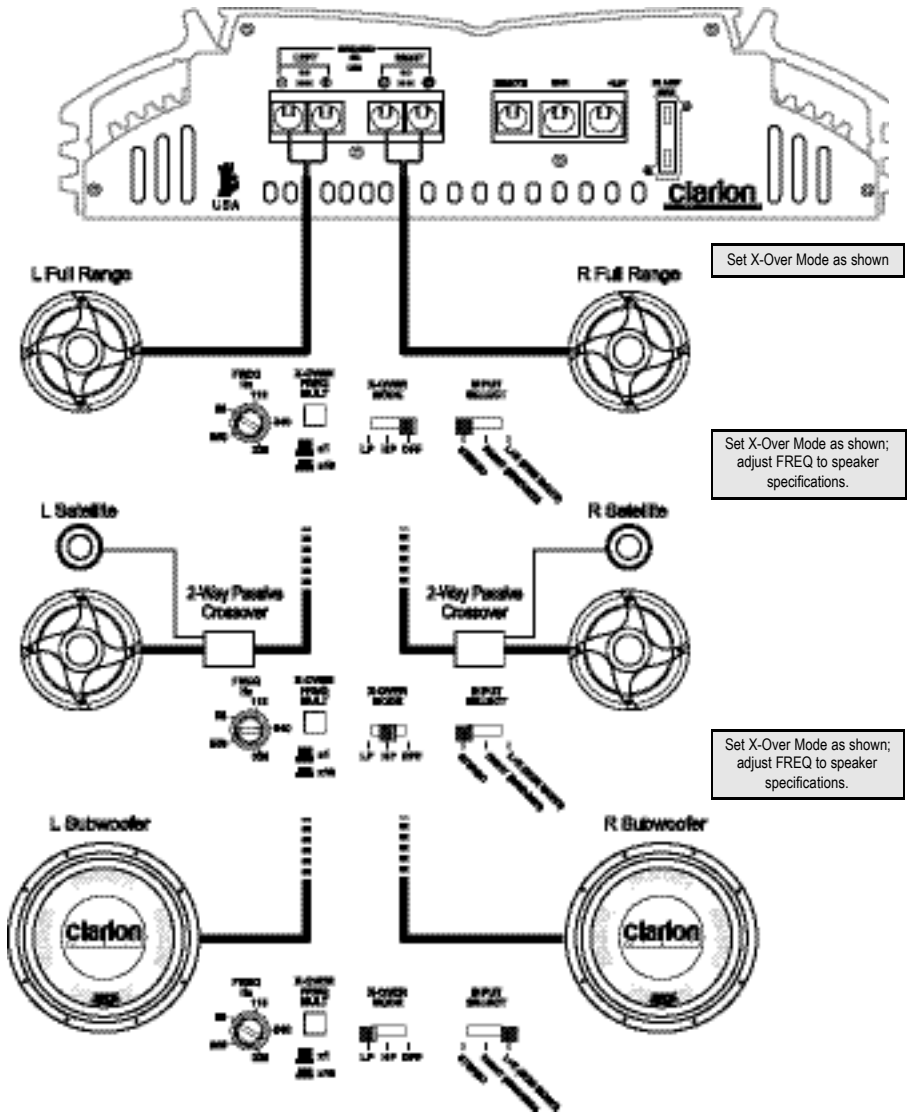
USA

Clarion

Set X-Over Mode as shown

L Full Range

R Full Range

FREQ

X-OVER FREQ MULT

x1

x10

X-OVER MODE

LP HP OFF

INPUT SELECT

Set X-Over Mode as shown; adjust FREQ to speaker specifications.

L Satellite

R Satellite

2-Way Passive Crossover

2-Way Passive Crossover

FREQ

X-OVER FREQ MULT

x1

x10

X-OVER MODE

LP HP OFF

INPUT SELECT

Set X-Over Mode as shown; adjust FREQ to speaker specifications.

L Subwoofer

R Subwoofer

clarion

clarion

FREQ

X-OVER FREQ MULT

x1

x10

X-OVER MODE

LP HP OFF

INPUT SELECT